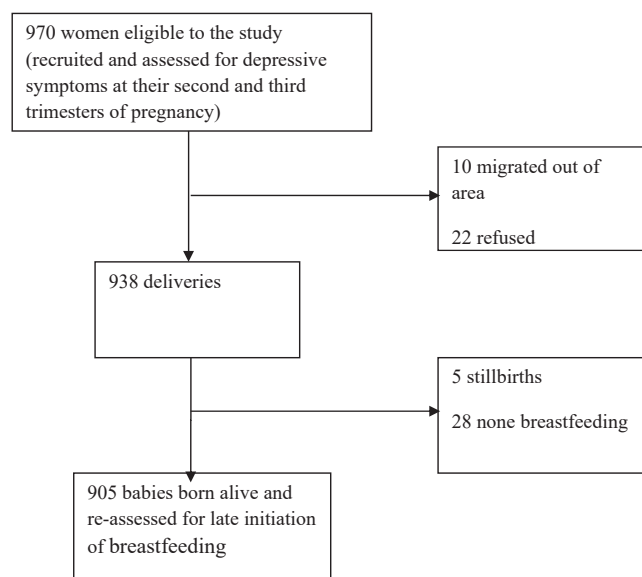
970 women eligible to the study (recruited and assessed for depressive symptoms at their second and third trimesters of pregnancy)

10 migrated out of area

22 refused

938 deliveries

5 stillbirths

28 none breastfeeding

905 babies born alive and re-assessed for late initiation of breastfeeding